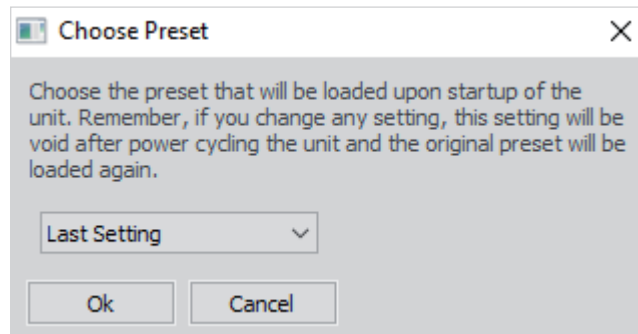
Choose Preset

×

Choose the preset that will be loaded upon startup of the unit. Remember, if you change any setting, this setting will be void after power cycling the unit and the original preset will be loaded again.

Last Setting

Ok

Cancel